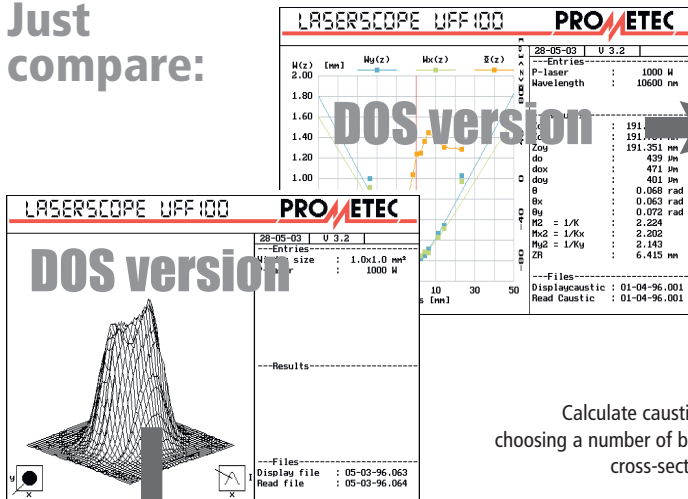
Just compare:

LASERSCOPE UFF100

PROMETEC

W(z) [mm]
2.00
1.80
1.60
1.40
1.20
1.00

Wy(z)
Wx(z)
Θ(z)

DOS version

10
20
30
50
s [mm]

28-05-03
V 3.2
---Entries---
P-laser : 1000 W
Wavelength : 10600 nm

Zoy : 191.351 mm
do : 439 µm
dox : 471 µm
doy : 401 µm
θ : 0.068 rad
θx : 0.063 rad
θy : 0.072 rad
M2 = 1/K : 2.224
Mx2 = 1/Kx : 2.202
My2 = 1/Ky : 2.143
ZR : 6.415 mm

---Files---
Displaycaustic : 01-04-96.001
Read Caustic : 01-04-96.001

LASERSCOPE UFF100

PROMETEC

DOS version

28-05-03
V 3.2
---Entries---
Window size : 1.0x1.0 mm²
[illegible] : 1000 W

---Results---

---Files---
Display file : 05-03-96.063
Read file : 05-03-96.064

Calculate causti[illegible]
choosing a number of b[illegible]
cross-sect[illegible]